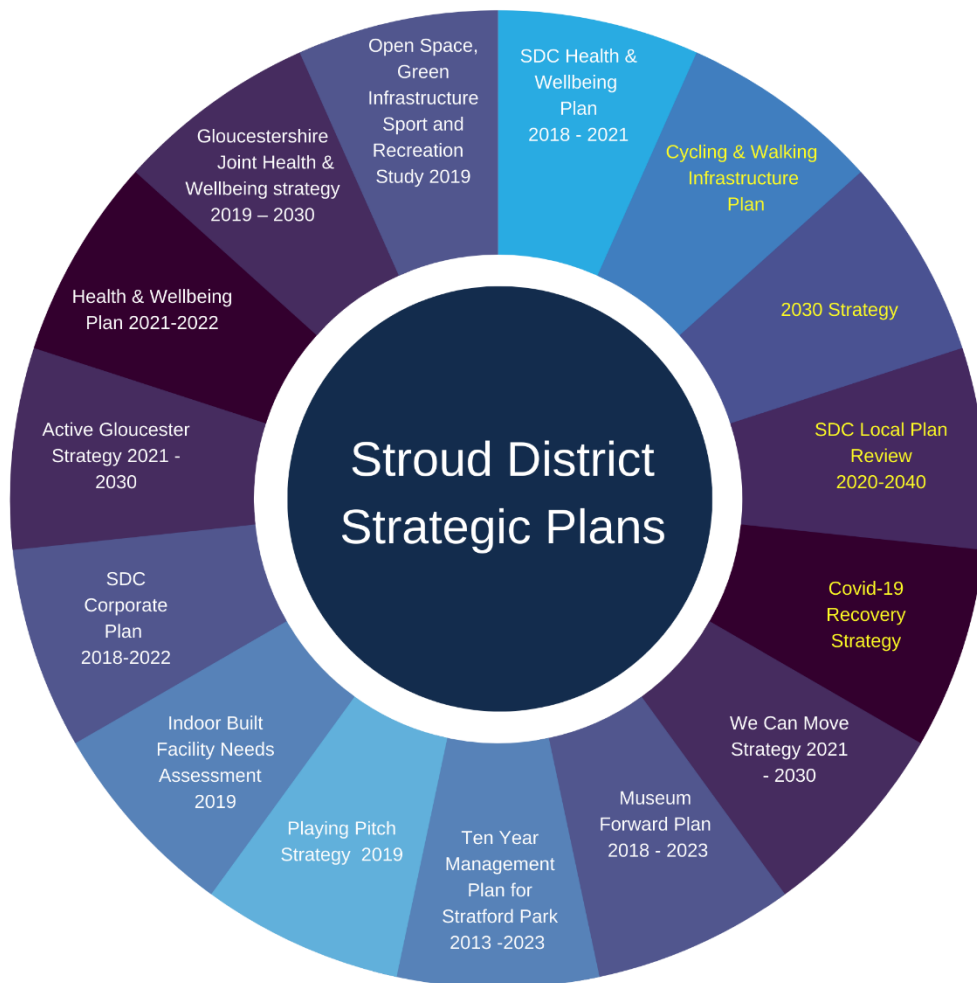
Stroud District Strategic Plans

SDC Health & Wellbeing Plan 2018 - 2021

Cycling & Walking Infrastructure Plan

2030 Strategy

SDC Local Plan Review 2020-2040

Covid-19 Recovery Strategy

We Can Move Strategy 2021 - 2030

Museum Forward Plan 2018 - 2023

Ten Year Management Plan for Stratford Park 2013 -2023

Playing Pitch Strategy 2019

Indoor Built Facility Needs Assessment 2019

SDC Corporate Plan 2018-2022

Active Gloucester Strategy 2021 - 2030

Health & Wellbeing Plan 2021-2022

Gloucestershire Joint Health & Wellbeing strategy 2019 – 2030

Open Space, Green Infrastructure Sport and Recreation Study 2019